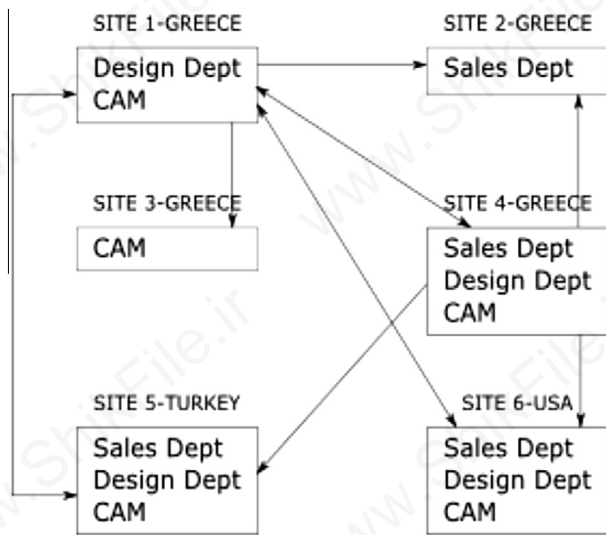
SITE 1-GREECE
Design Dept
CAM

SITE 2-GREECE
Sales Dept

SITE 3-GREECE
CAM

SITE 4-GREECE
Sales Dept
Design Dept
CAM

SITE 5-TURKEY
Sales Dept
Design Dept
CAM

SITE 6-USA
Sales Dept
Design Dept
CAM

www.ShirFile.ir